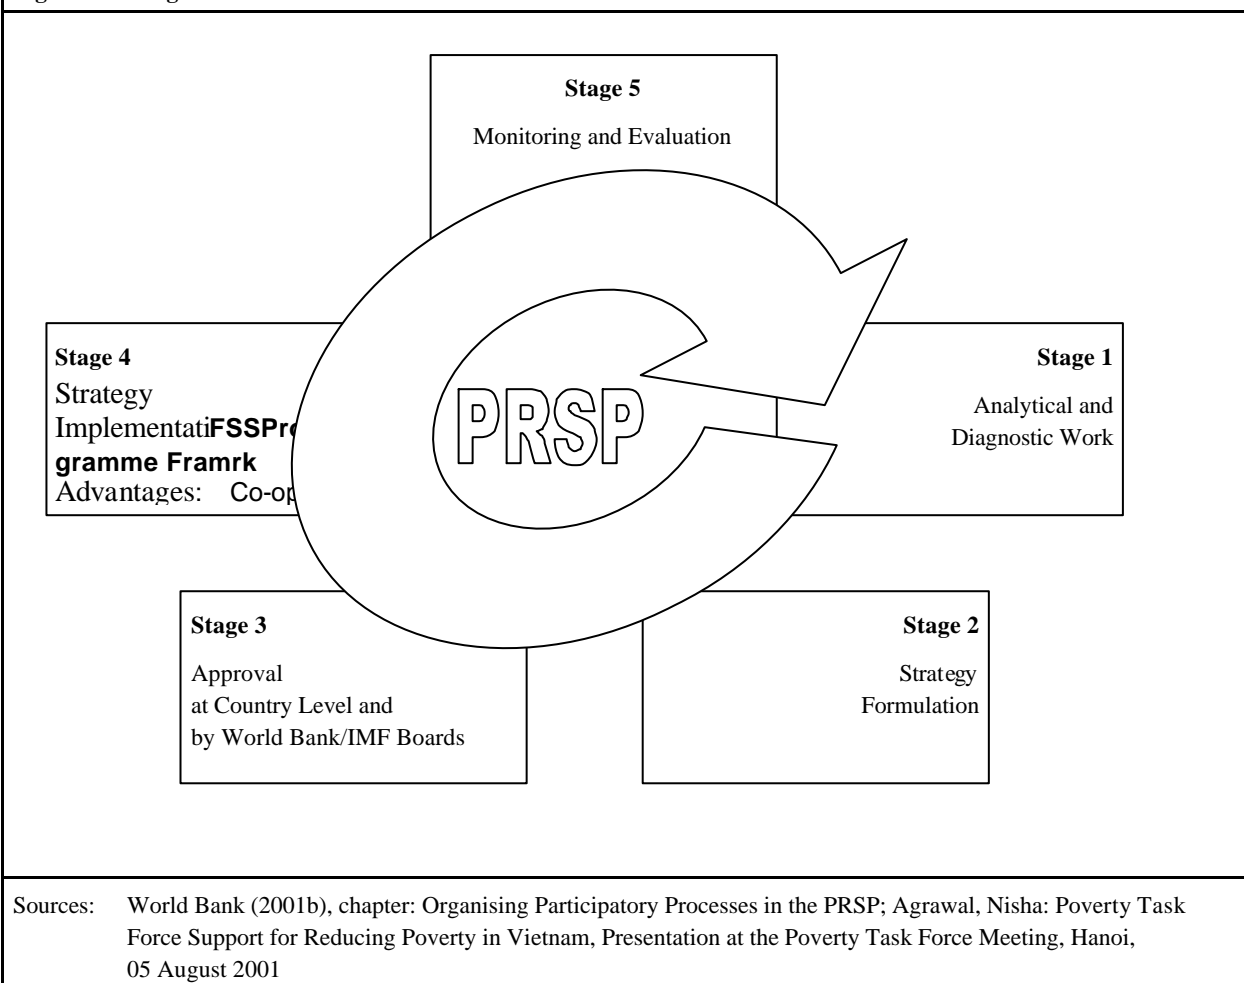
Stage 5

Monitoring and Evaluation

Stage 4
Strategy ImplementatiFSSPro gramme Framrk
Advantages: Co-op

PRSP

Stage 1

Analytical and Diagnostic Work

Stage 3

Approval at Country Level and by World Bank/IMF Boards

Stage 2

Strategy Formulation

Sources: World Bank (2001b), chapter: Organising Participatory Processes in the PRSP; Agrawal, Nisha: Poverty Task Force Support for Reducing Poverty in Vietnam, Presentation at the Poverty Task Force Meeting, Hanoi, 05 August 2001